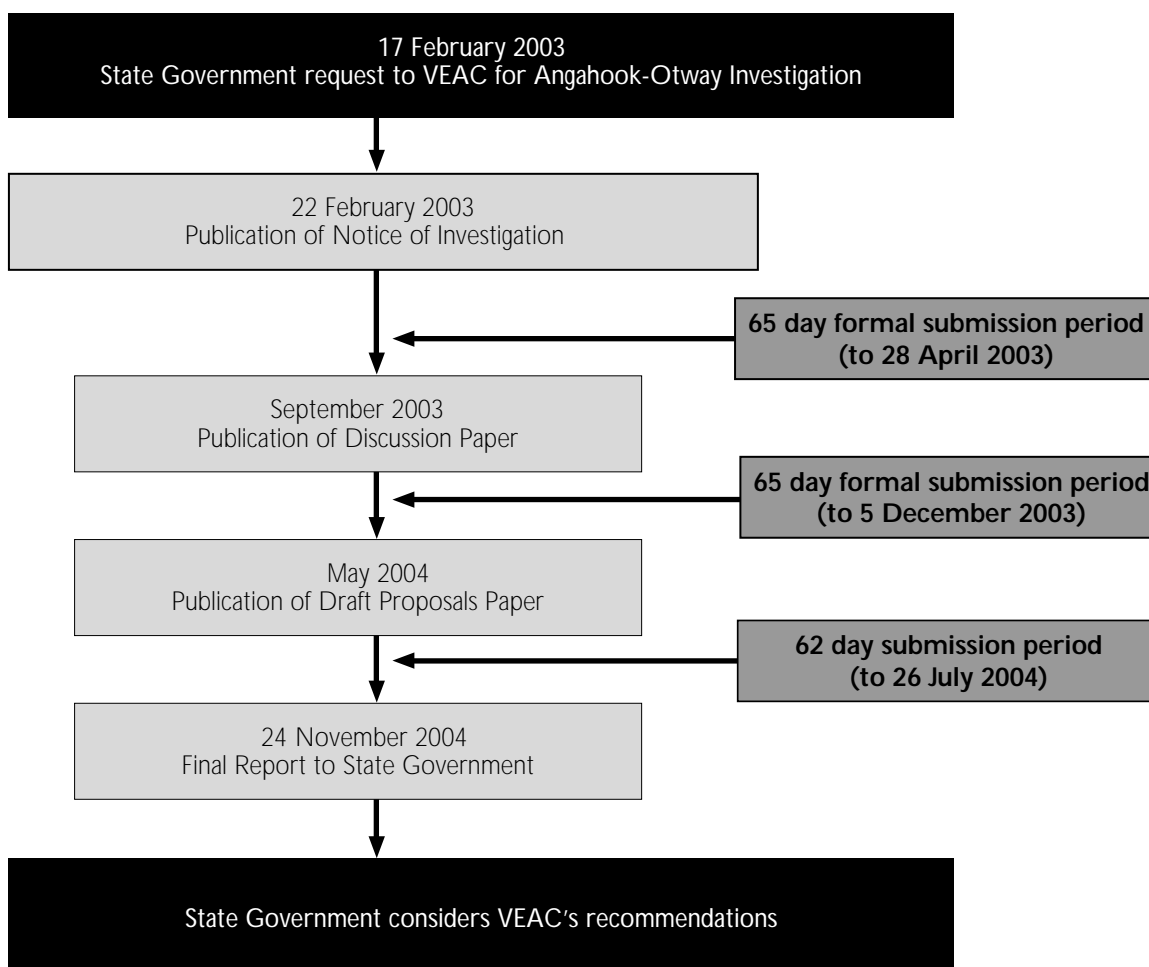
17 February 2003
State Government request to VEAC for Angahook-Otway Investigation

22 February 2003
Publication of Notice of Investigation

65 day formal submission period
(to 28 April 2003)

September 2003
Publication of Discussion Paper

65 day formal submission period
(to 5 December 2003)

May 2004
Publication of Draft Proposals Paper

62 day submission period
(to 26 July 2004)

24 November 2004
Final Report to State Government

State Government considers VEAC's recommendations